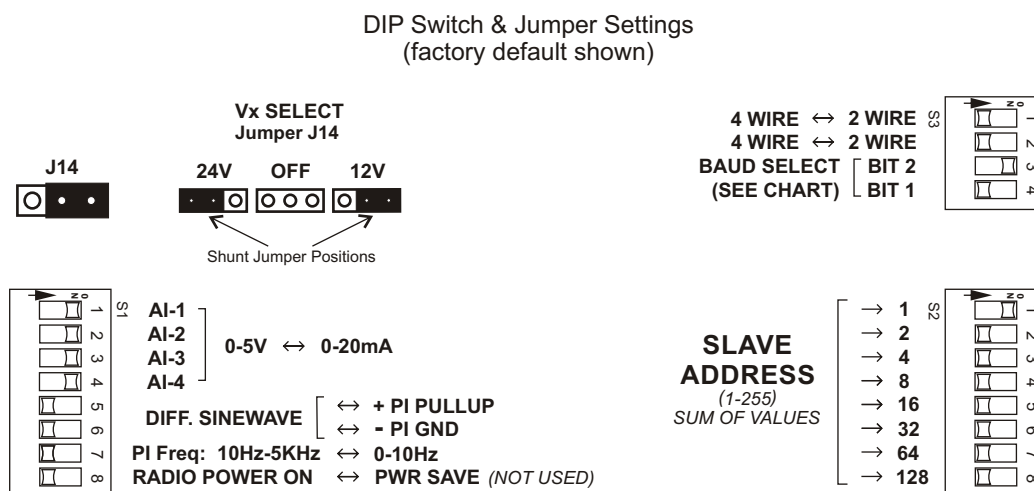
DIP Switch & Jumper Settings
(factory default shown)

Vx SELECT
Jumper J14

J14

24V OFF 12V

Shunt Jumper Positions

4 WIRE $\leftrightarrow$ 2 WIRE
4 WIRE $\leftrightarrow$ 2 WIRE
BAUD SELECT BIT 2
(SEE CHART) BIT 1

S3
ON
1
2
3
4

S1
ON
1
2
3
4
5
6
7
8

AI-1
AI-2
AI-3
AI-4
0-5V $\leftrightarrow$ 0-20mA

DIFF. SINEWAVE
$\leftrightarrow$ + PI PULLUP
$\leftrightarrow$ - PI GND
PI Freq: 10Hz-5KHz $\leftrightarrow$ 0-10Hz
RADIO POWER ON $\leftrightarrow$ PWR SAVE (NOT USED)

SLAVE
ADDRESS
(1-255)
SUM OF VALUES

$\rightarrow$ 1
$\rightarrow$ 2
$\rightarrow$ 4
$\rightarrow$ 8
$\rightarrow$ 16
$\rightarrow$ 32
$\rightarrow$ 64
$\rightarrow$ 128

S2
ON
1
2
3
4
5
6
7
8